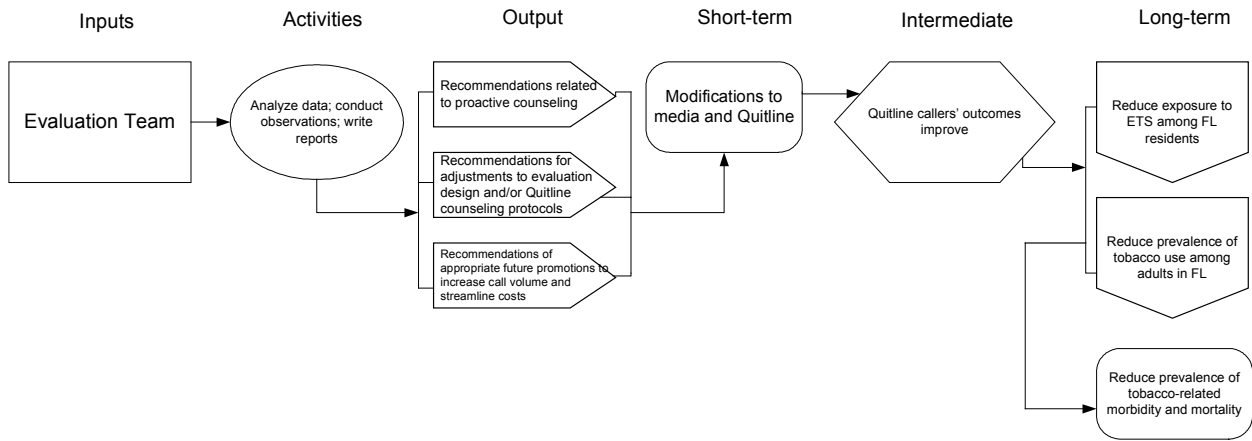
Inputs

Activities

Output

Short-term

Intermediate

Long-term

Evaluation Team

Analyze data; conduct observations; write reports

Recommendations related to proactive counseling

Recommendations for adjustments to evaluation design and/or Quitline counseling protocols

Recommendations of appropriate future promotions to increase call volume and streamline costs

Modifications to media and Quitline

Quitline callers' outcomes improve

Reduce exposure to ETS among FL residents

Reduce prevalence of tobacco use among adults in FL

Reduce prevalence of tobacco-related morbidity and mortality